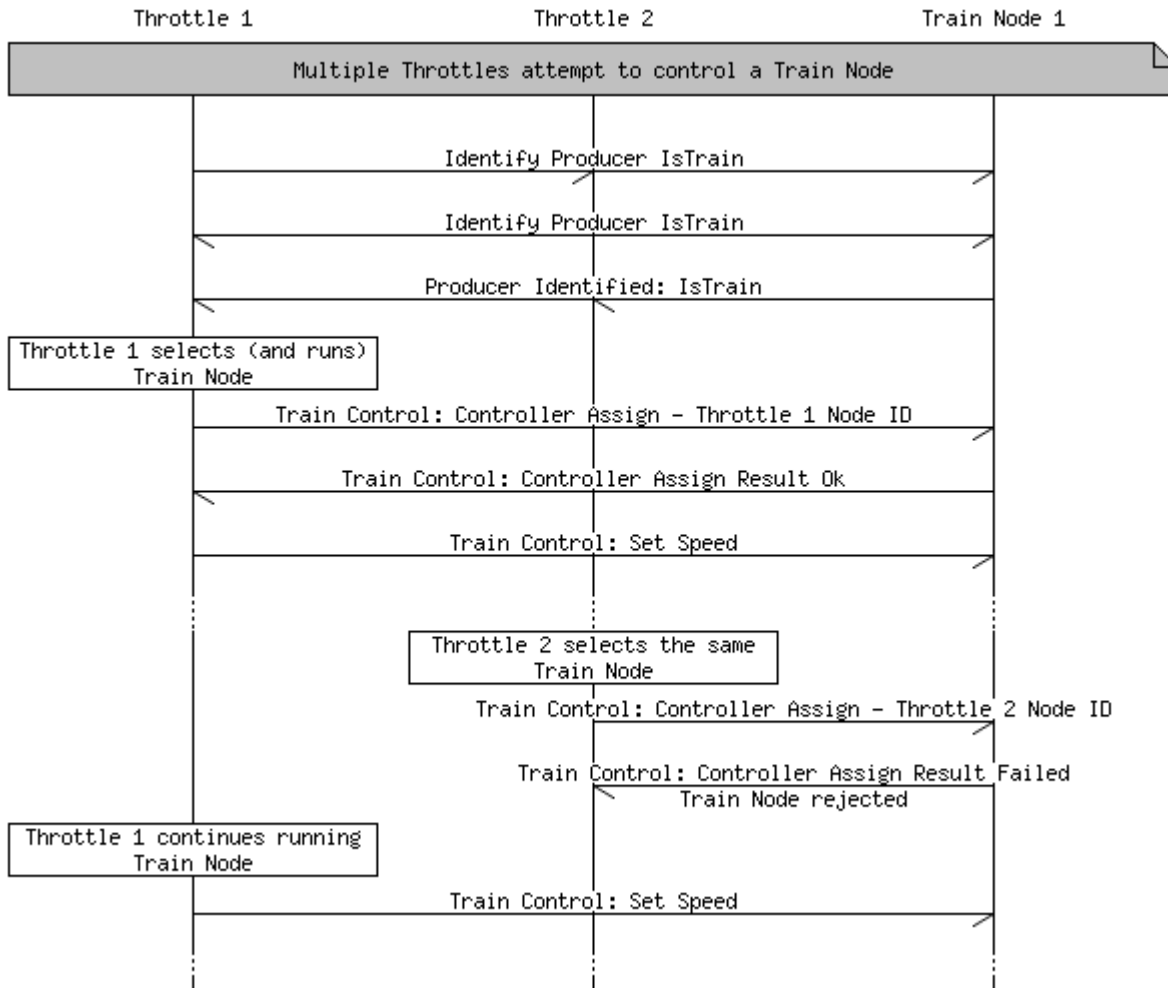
Throttle 1

Throttle 2

Train Node 1

Multiple Throttles attempt to control a Train Node

Identify Producer IsTrain

Identify Producer IsTrain

Producer Identified: IsTrain

Throttle 1 selects (and runs) Train Node

Train Control: Controller Assign - Throttle 1 Node ID

Train Control: Controller Assign Result Ok

Train Control: Set Speed

Throttle 2 selects the same Train Node

Train Control: Controller Assign - Throttle 2 Node ID

Train Control: Controller Assign Result Failed
Train Node rejected

Throttle 1 continues running Train Node

Train Control: Set Speed